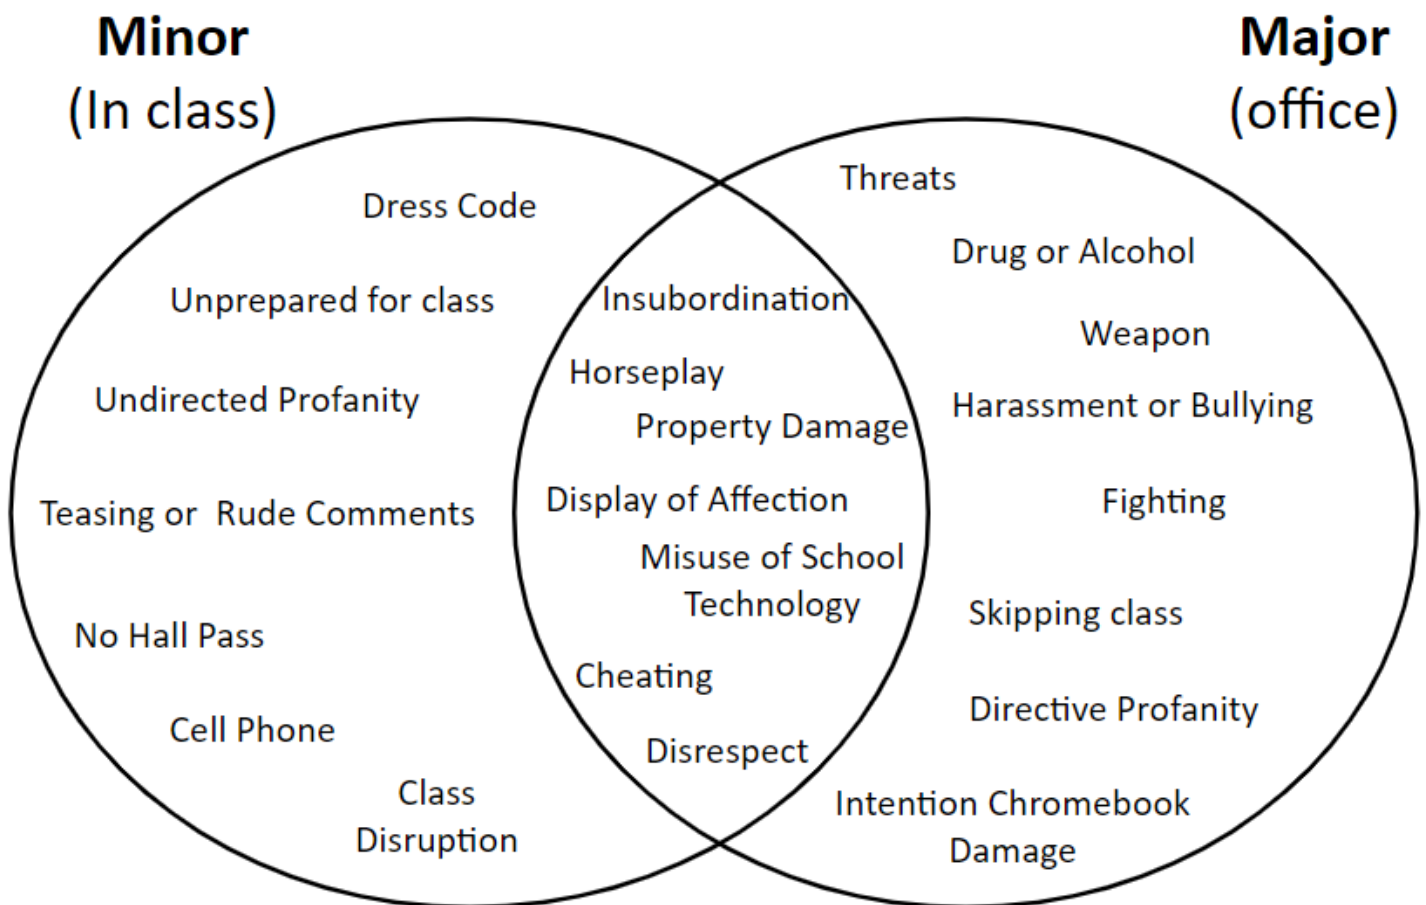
Minor
(In class)

Major
(office)

Dress Code

Unprepared for class

Undirected Profanity

Teasing or Rude Comments

No Hall Pass

Cell Phone

Class Disruption

Insubordination

Horseplay

Property Damage

Display of Affection

Misuse of School Technology

Cheating

Disrespect

Threats

Drug or Alcohol

Weapon

Harassment or Bullying

Fighting

Skipping class

Directive Profanity

Intention Chromebook Damage